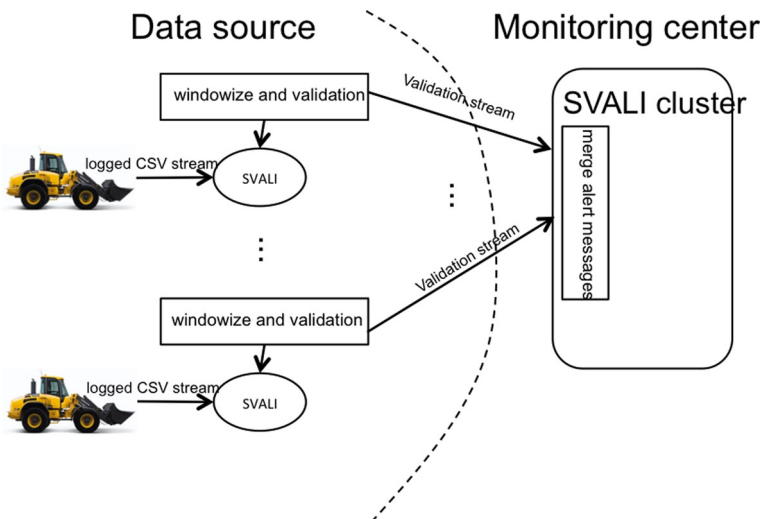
Data source

Monitoring center

windowize and validation

Validation stream

SVALI cluster

logged CSV stream

SVALI

merge alert messages

Validation stream

windowize and validation

logged CSV stream

SVALI